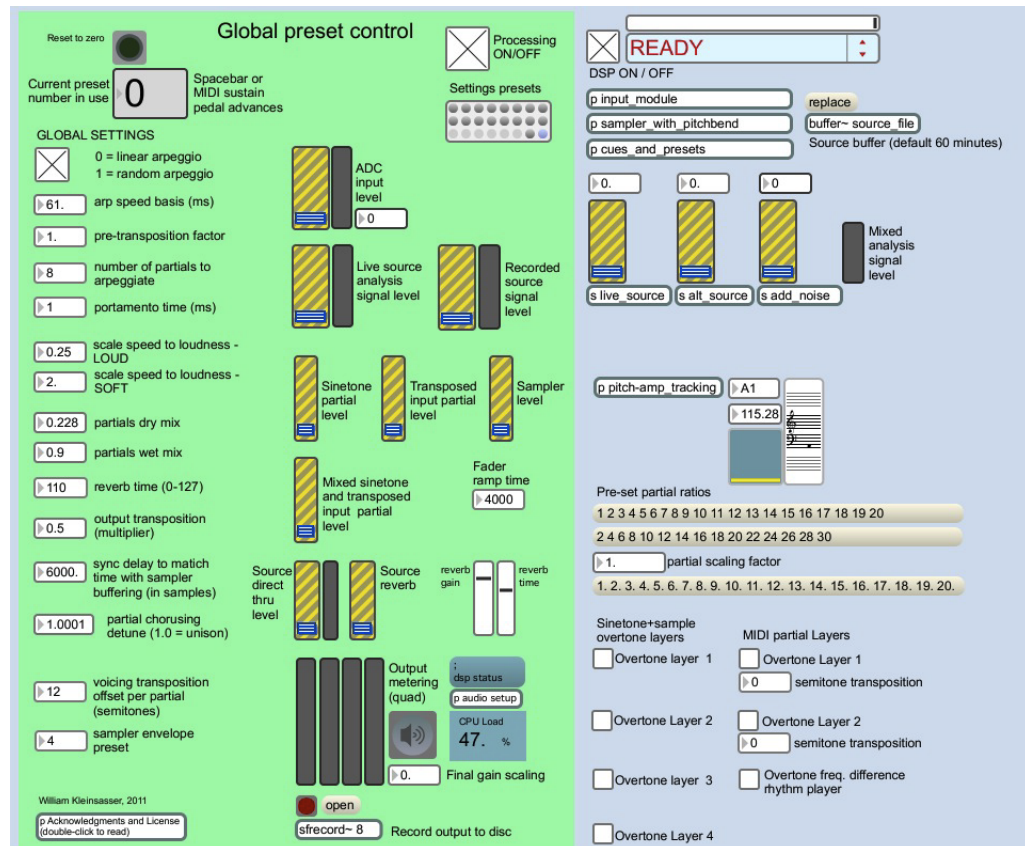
Global preset control

Reset to zero

Current preset number in use
0
Spacebar or MIDI sustain pedal advances

Processing ON/OFF

Settings presets

GLOBAL SETTINGS

0 = linear arpeggio
1 = random arpeggio

61. arp speed basis (ms)
1. pre-transposition factor
8 number of partials to arpeggiate
1 portamento time (ms)
0.25 scale speed to loudness - LOUD
2. scale speed to loudness - SOFT
0.228 partials dry mix
0.9 partials wet mix
110 reverb time (0-127)
0.5 output transposition (multiplier)
6000. sync delay to match time with sampler buffering (in samples)
1.0001 partial chorusing detune (1.0 = unison)
12 voicing transposition offset per partial (semitones)
4 sampler envelope preset

ADC input level
0

Live source analysis signal level

Recorded source signal level

Sinetone partial level

Transposed input partial level

Sampler level

Mixed sinetone and transposed input partial level

Fader ramp time
4000

Source direct thru level

Source reverb

reverb gain

reverb time

Output metering (quad)

; dsp status

p audio setup

CPU Load
47. %

0. Final gain scaling

William Kleinsasser, 2011

p Acknowledgments and License (double-click to read)

open

sfrecord~ 8 Record output to disc

READY

DSP ON / OFF

p input_module
p sampler_with_pitchbend
p cues_and_presets

replace
buffer~ source_file
Source buffer (default 60 minutes)

0. 0. 0

s live_source s alt_source s add_noise

Mixed analysis signal level

p pitch-amp_tracking A1
115.28

Pre-set partial ratios
1 2 3 4 5 6 7 8 9 10 11 12 13 14 15 16 17 18 19 20
2 4 6 8 10 12 14 16 18 20 22 24 26 28 30
1. partial scaling factor
1. 2. 3. 4. 5. 6. 7. 8. 9. 10. 11. 12. 13. 14. 15. 16. 17. 18. 19. 20.

Sinetone+sample overtone layers
Overtone layer 1
Overtone Layer 2
Overtone layer 3
Overtone Layer 4

MIDI partial Layers
Overtone Layer 1
0 semitone transposition
Overtone Layer 2
0 semitone transposition
Overtone freq. difference rhythm player